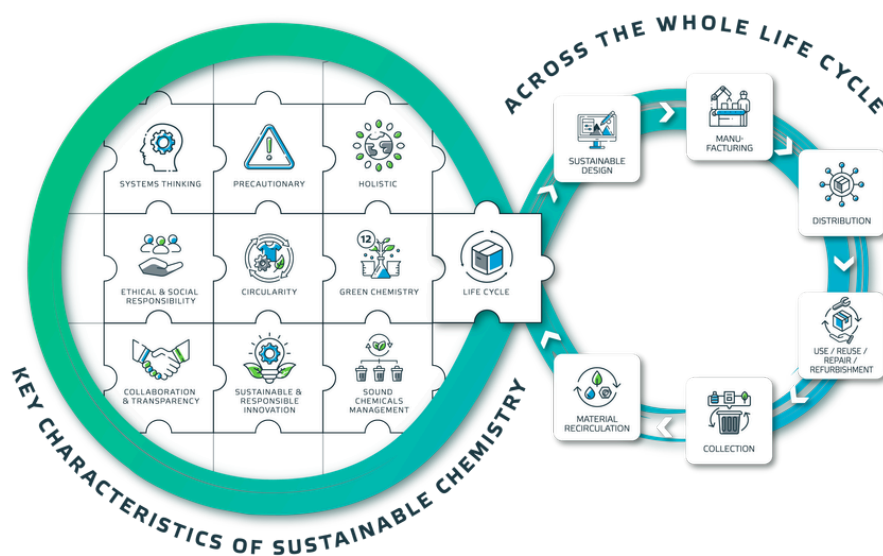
ACROSS THE WHOLE LIFE CYCLE

SYSTEMS THINKING

PRECAUTIONARY

HOLISTIC

ETHICAL & SOCIAL RESPONSIBILITY

CIRCULARITY

12

GREEN CHEMISTRY

LIFE CYCLE

COLLABORATION & TRANSPARENCY

SUSTAINABLE & RESPONSIBLE INNOVATION

SOUND CHEMICALS MANAGEMENT

SUSTAINABLE DESIGN

MANU-FACTURING

DISTRIBUTION

USE / REUSE / REPAIR / REFURBISHMENT

COLLECTION

MATERIAL RECIRCULATION

KEY CHARACTERISTICS OF SUSTAINABLE CHEMISTRY